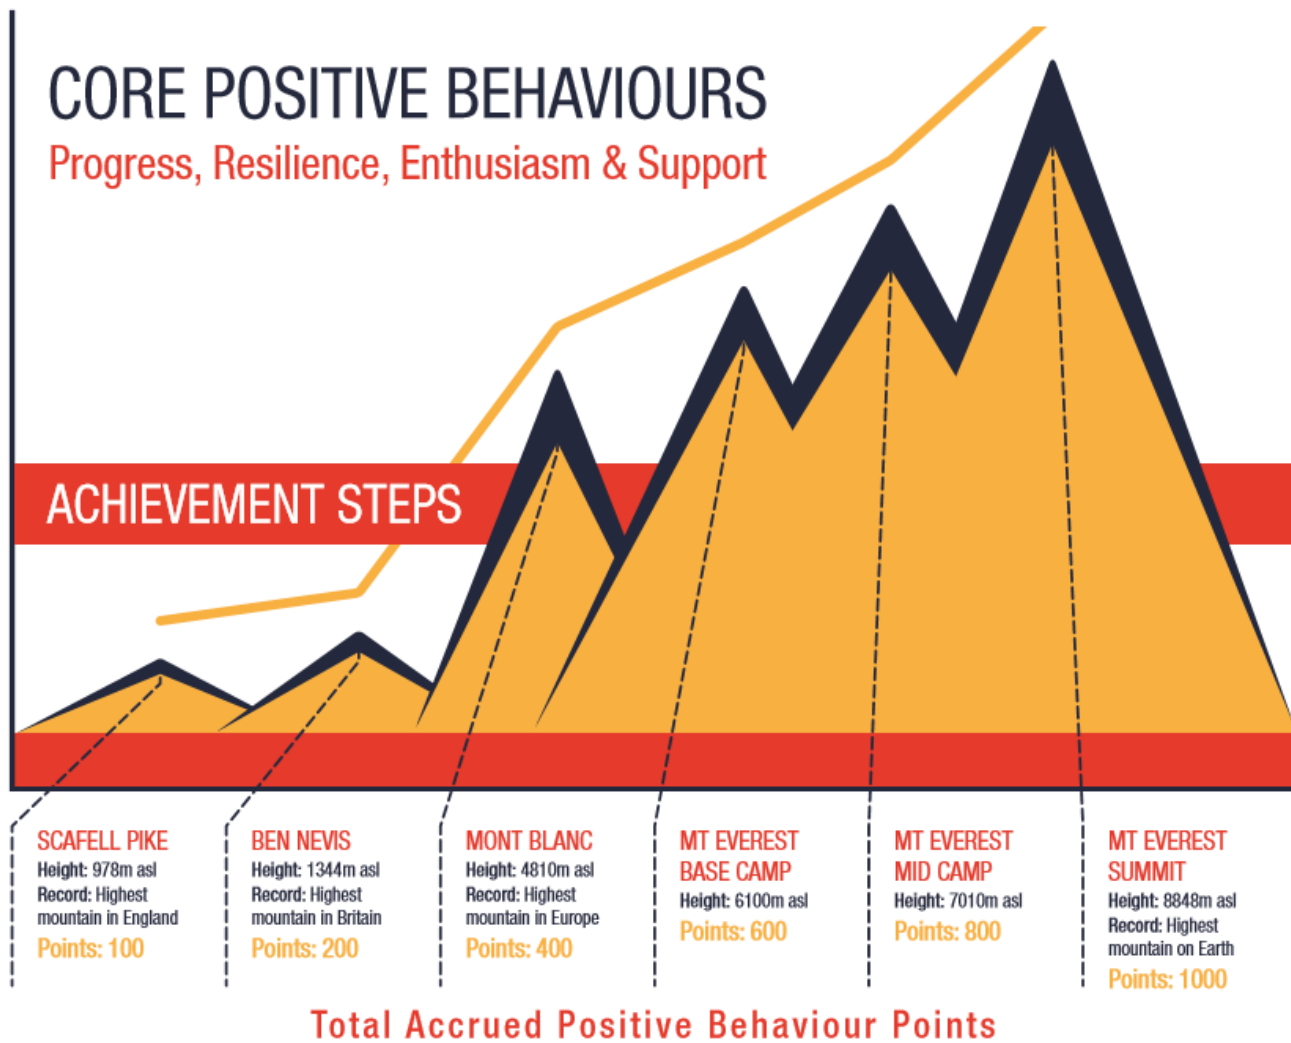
CORE POSITIVE BEHAVIOURS
Progress, Resilience, Enthusiasm & Support

ACHIEVEMENT STEPS

SCAFELL PIKE
Height: 978m asl
Record: Highest mountain in England
Points: 100

BEN NEVIS
Height: 1344m asl
Record: Highest mountain in Britain
Points: 200

MONT BLANC
Height: 4810m asl
Record: Highest mountain in Europe
Points: 400

MT EVEREST BASE CAMP
Height: 6100m asl
Points: 600

MT EVEREST MID CAMP
Height: 7010m asl
Points: 800

MT EVEREST SUMMIT
Height: 8848m asl
Record: Highest mountain on Earth
Points: 1000

Total Accrued Positive Behaviour Points